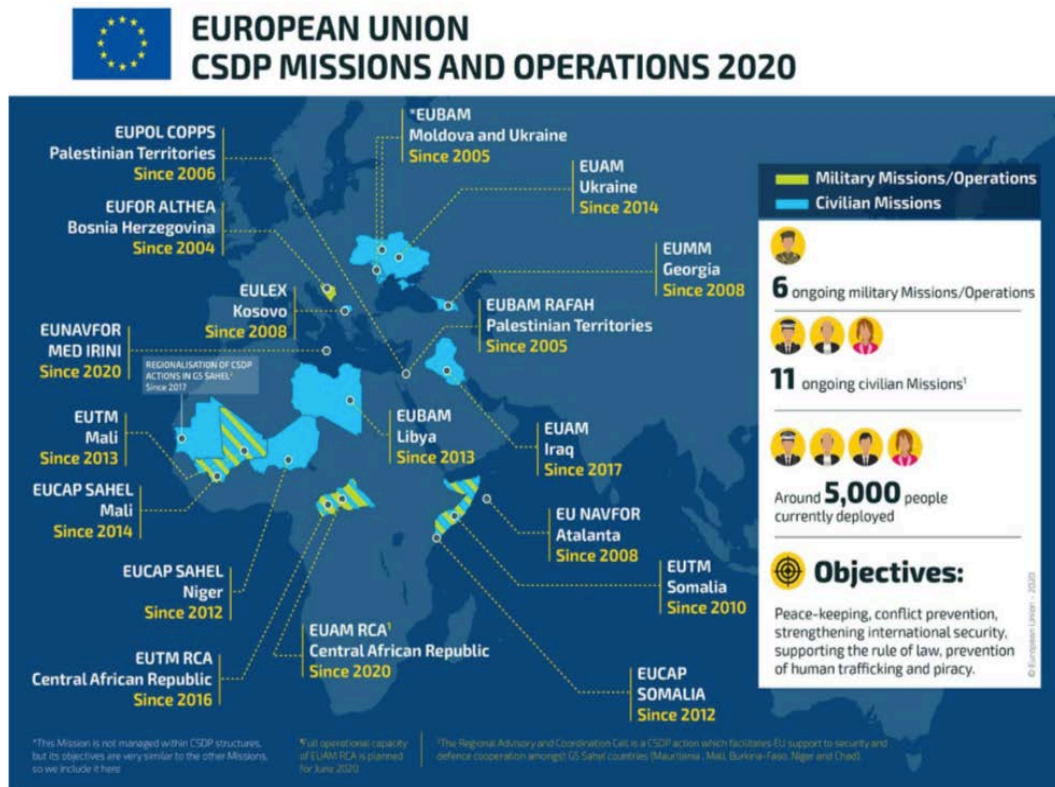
EUROPEAN UNION
CSDP MISSIONS AND OPERATIONS 2020

EUPOL COPPS
Palestinian Territories
Since 2006

EUFOR ALTHEA
Bosnia Herzegovina
Since 2004

EULEX
Kosovo
Since 2008

EUNAVFOR
MED IRINI
Since 2020

REGIONALISATION OF CSDP ACTIONS IN G5 SAHEL¹
Since 2017

EUTM
Mali
Since 2013

EUCAP SAHEL
Mali
Since 2014

EUCAP SAHEL
Niger
Since 2012

EUTM RCA
Central African Republic
Since 2016

*EUBAM
Moldova and Ukraine
Since 2005

EUAM
Ukraine
Since 2014

EUMM
Georgia
Since 2008

EUBAM RAFAH
Palestinian Territories
Since 2005

EUBAM
Libya
Since 2013

EUAM
Iraq
Since 2017

EU NAVFOR
Atalanta
Since 2008

EUTM
Somalia
Since 2010

EUAM RCA¹
Central African Republic
Since 2020

EUCAP
SOMALIA
Since 2012

Military Missions/Operations
Civilian Missions

6 ongoing military Missions/Operations

11 ongoing civilian Missions¹

Around 5,000 people currently deployed

Objectives:

Peace-keeping, conflict prevention, strengthening international security, supporting the rule of law, prevention of human trafficking and piracy.

© European Union - 2020

*This Mission is not managed within CSDP structures, but its objectives are very similar to the other Missions, so we include it here

¹Full operational capacity of EUAM RCA is planned for June 2020

¹The Regional Advisory and Coordination Cell is a CSDP action which facilitates EU support to security and defence cooperation amongst G5 Sahel countries (Mauritania, Mali, Burkina-Faso, Niger and Chad)